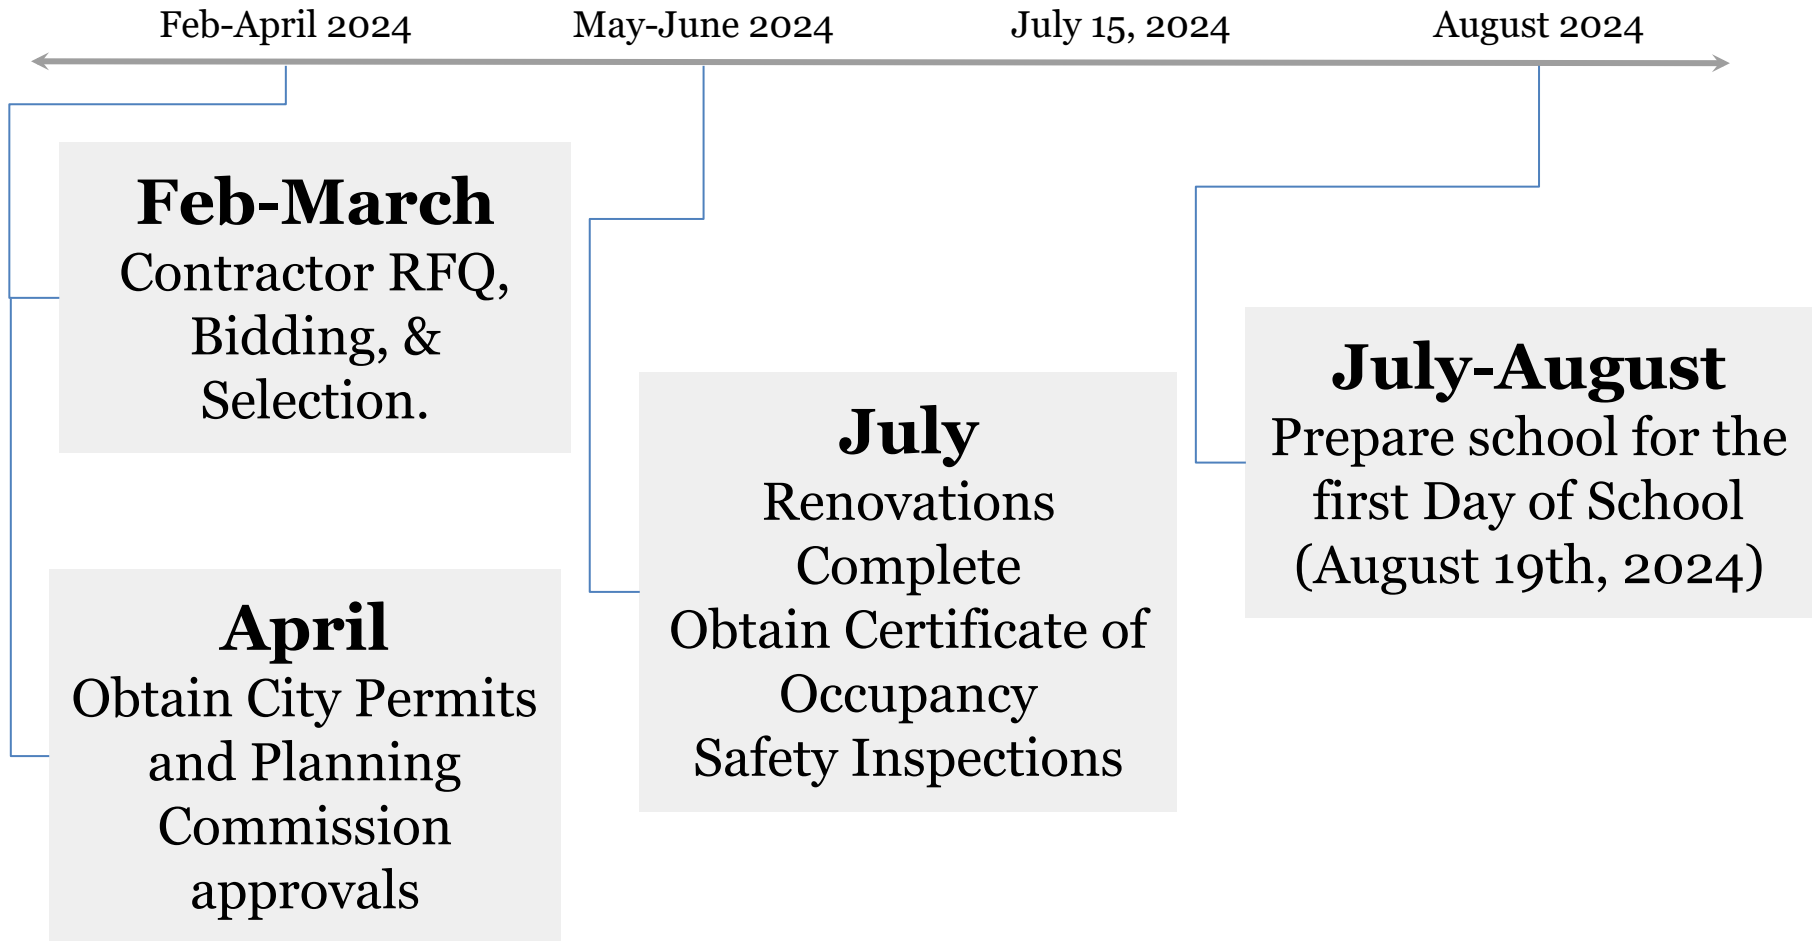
Feb-April 2024

May-June 2024

July 15, 2024

August 2024

**Feb-March**
Contractor RFQ, Bidding, & Selection.

**April**
Obtain City Permits and Planning Commission approvals

**July**
Renovations Complete
Obtain Certificate of Occupancy
Safety Inspections

**July-August**
Prepare school for the first Day of School (August 19th, 2024)